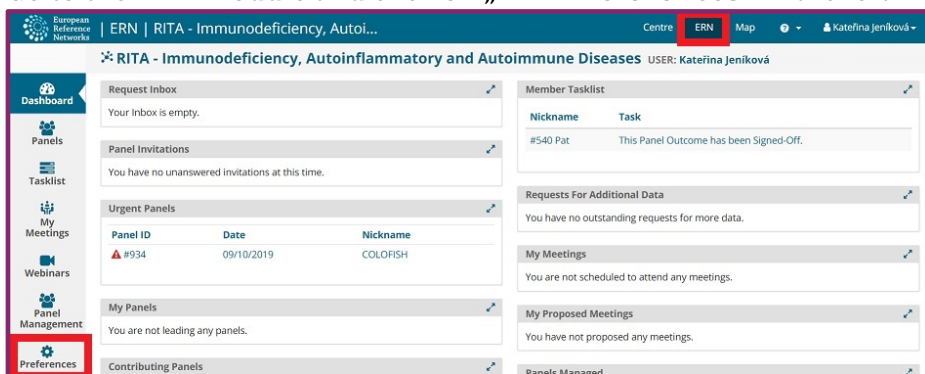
European Reference Networks | ERN | RITA - Immunodeficiency, Autoi...

Centre ERN Map ❓ Kateřina Jeníková

RITA - Immunodeficiency, Autoinflammatory and Autoimmune Diseases USER: Kateřina Jeníková

Dashboard
Panels
Tasklist
My Meetings
Webinars
Panel Management
Preferences

Request Inbox
Your Inbox is empty.

Panel Invitations
You have no unanswered invitations at this time.

Urgent Panels

| Panel ID | Date | Nickname |
|---|---|---|
| #934 | 09/10/2019 | COLOFISH |

My Panels
You are not leading any panels.

Contributing Panels

Member Tasklist

| Nickname | Task |
|---|---|
| #540 Pat | This Panel Outcome has been Signed-Off. |

Requests For Additional Data
You have no outstanding requests for more data.

My Meetings
You are not scheduled to attend any meetings.

My Proposed Meetings
You have not proposed any meetings.

Panels Managed